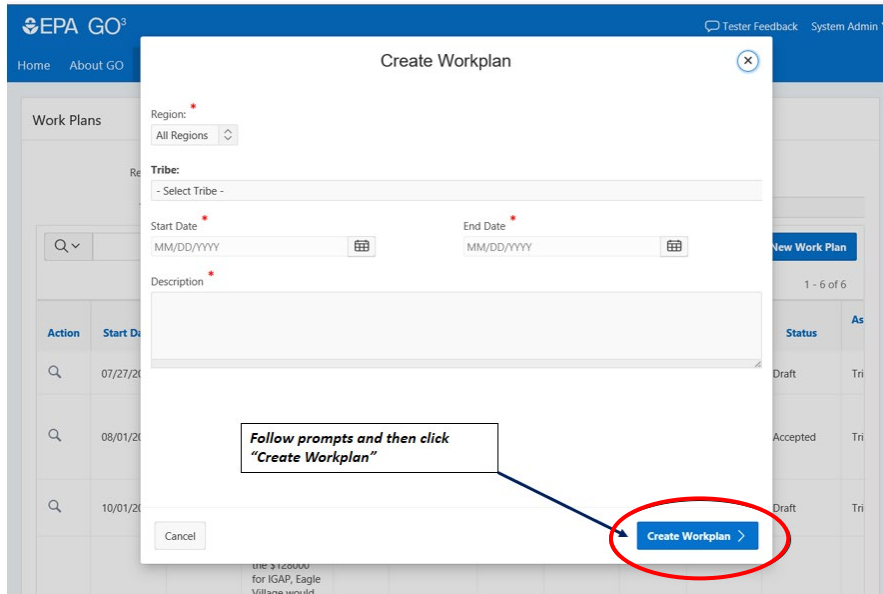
EPA GO³
Tester Feedback System Admin
Home About GO
Work Plans
Re
New Work Plan
1 - 6 of 6
Action Start Da
Status As
07/27/20 Draft Tri
08/01/20 Accepted Tri
10/01/20 Draft Tri
the $128000 for IGAP, Eagle Village would

Create Workplan
Region: *
All Regions
Tribe:
- Select Tribe -
Start Date *
MM/DD/YYYY
End Date *
MM/DD/YYYY
Description *
Follow prompts and then click "Create Workplan"
Cancel
Create Workplan